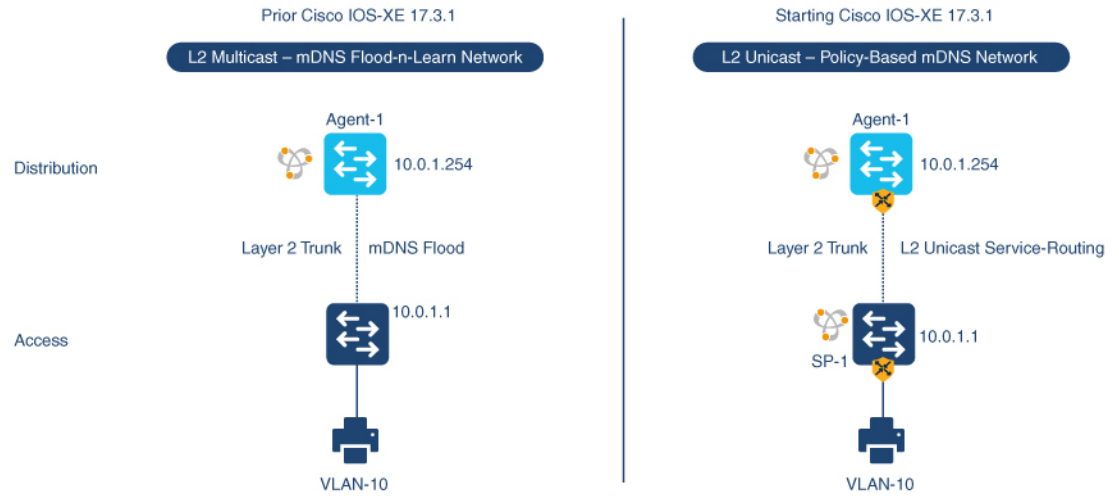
Prior Cisco IOS-XE 17.3.1

L2 Multicast – mDNS Flood-n-Learn Network

Distribution

Agent-1

10.0.1.254

Layer 2 Trunk

mDNS Flood

Access

10.0.1.1

VLAN-10

Starting Cisco IOS-XE 17.3.1

L2 Unicast – Policy-Based mDNS Network

Agent-1

10.0.1.254

Layer 2 Trunk

L2 Unicast Service-Routing

10.0.1.1

SP-1

VLAN-10